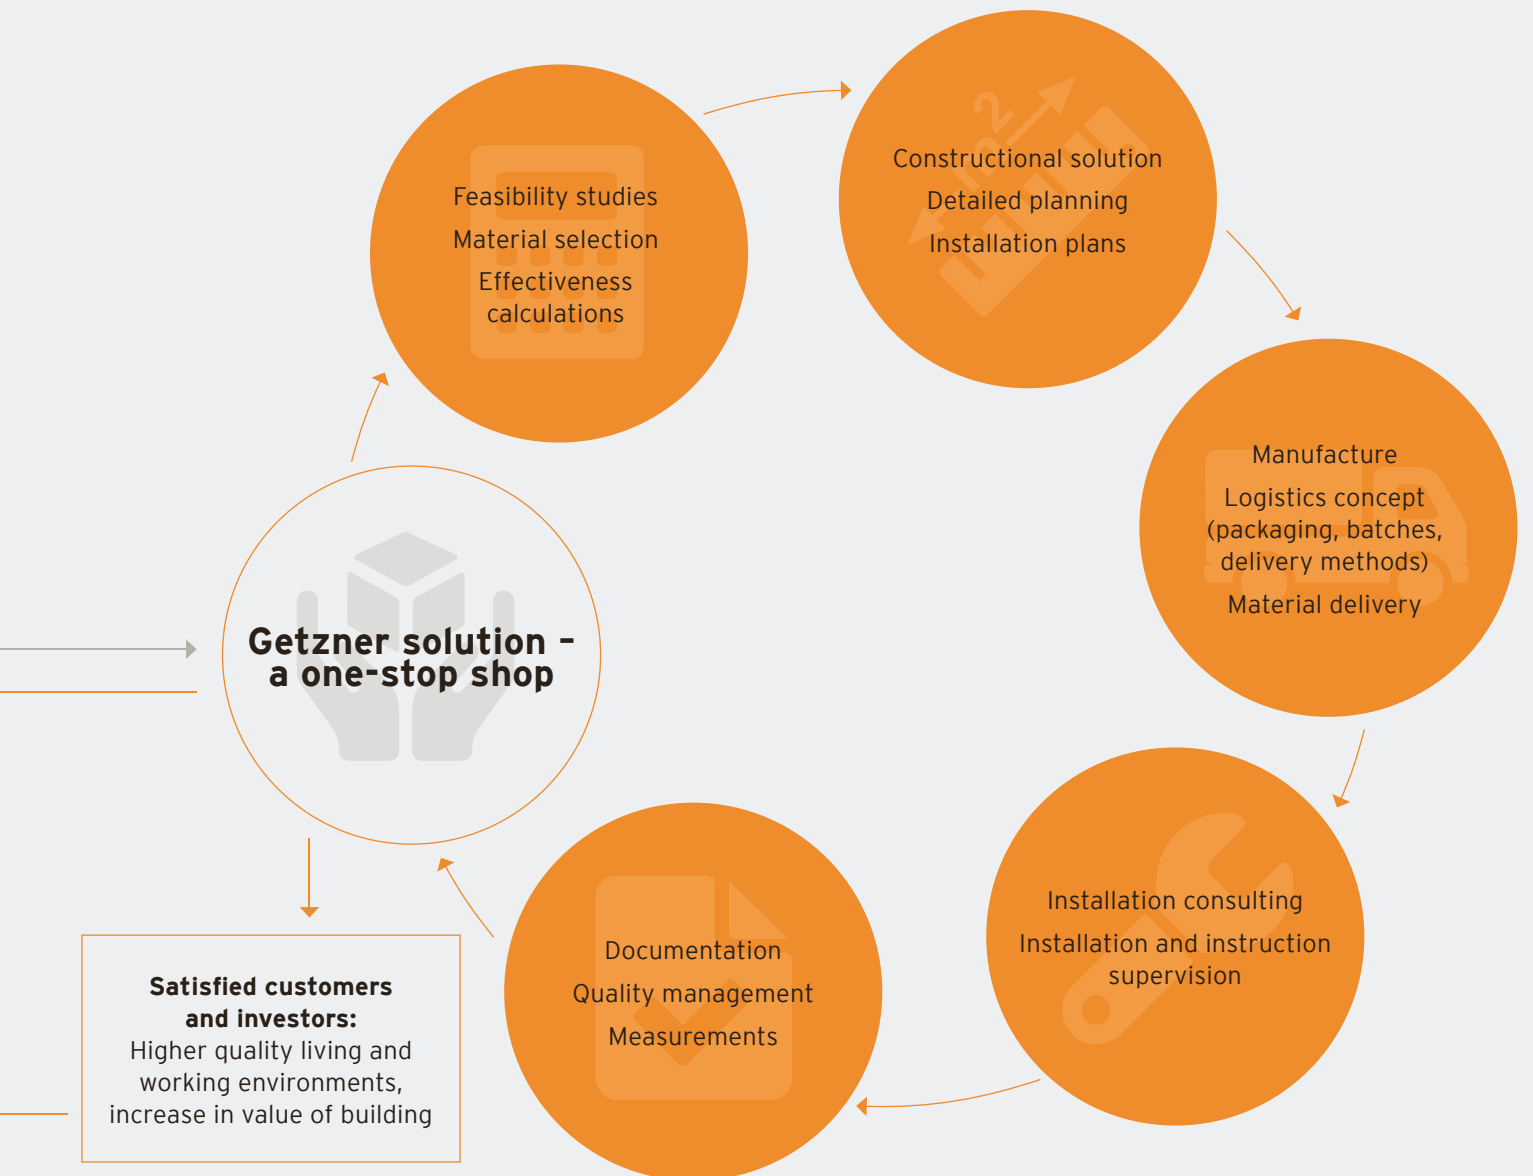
Feasibility studies
Material selection
Effectiveness calculations

Constructional solution
Detailed planning
Installation plans

Manufacture
Logistics concept (packaging, batches, delivery methods)
Material delivery

Installation consulting
Installation and instruction supervision

Documentation
Quality management
Measurements

Getzner solution – a one-stop shop

**Satisfied customers and investors:**
Higher quality living and working environments, increase in value of building